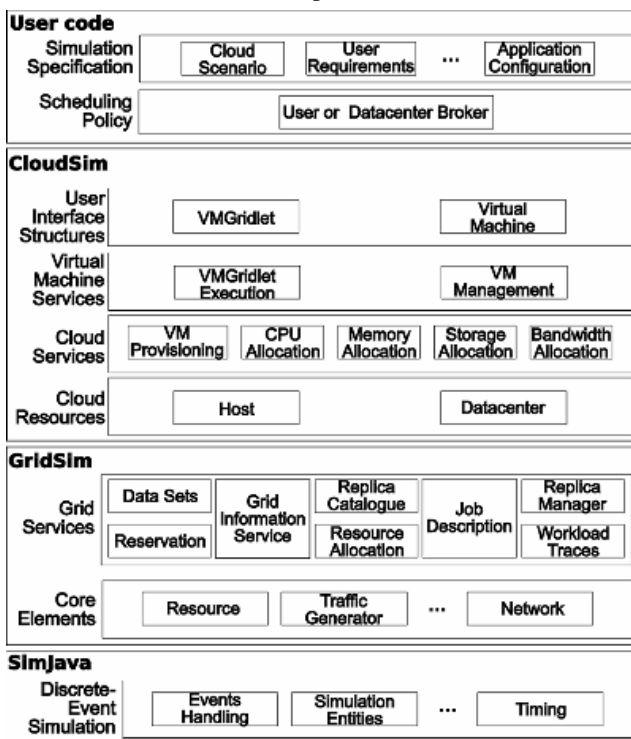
User code

Simulation Specification

Cloud Scenario

User Requirements

...

Application Configuration

Scheduling Policy

User or Datacenter Broker

CloudSim

User Interface Structures

VMGridlet

Virtual Machine

Virtual Machine Services

VMGridlet Execution

VM Management

Cloud Services

VM Provisioning

CPU Allocation

Memory Allocation

Storage Allocation

Bandwidth Allocation

Cloud Resources

Host

Datacenter

GridSim

Grid Services

Data Sets

Reservation

Grid Information Service

Replica Catalogue

Resource Allocation

Job Description

Replica Manager

Workload Traces

Core Elements

Resource

Traffic Generator

...

Network

SimJava

Discrete-Event Simulation

Events Handling

Simulation Entities

...

Timing